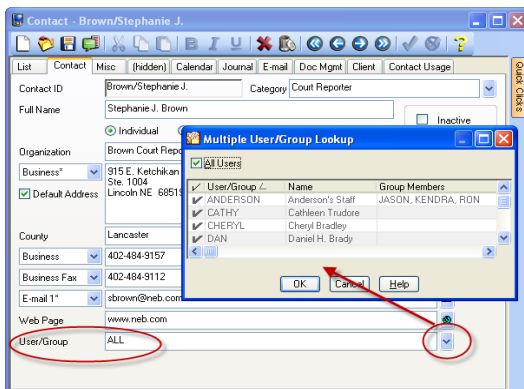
Contact - Brown/Stephanie J.

List | Contact | Misc | (hidden) | Calendar | Journal | E-mail | Doc Mgmt | Client | Contact Usage

Quick Clicks

Contact ID: Brown/Stephanie J.
Category: Court Reporter
Full Name: Stephanie J. Brown
Inactive
Individual
Organization: Brown Court Repor
Business*
915 E. Ketchikan
Ste. 1004
Lincoln NE 6851
Default Address
County: Lancaster
Business: 402-484-9157
Business Fax: 402-484-9112
E-mail 1*: sbrown@neb.com
Web Page: www.neb.com
User/Group: ALL

Multiple User/Group Lookup
All Users

| | User/Group | Name | Group Members |
|---|---|---|---|
| ✔ | ANDERSON | Anderson's Staff | JASON, KENDRA, RON |
| ✔ | CATHY | Cathleen Trudore | |
| ✔ | CHERYL | Cheryl Bradley | |
| ✔ | DAN | Daniel H. Brady | |

OK | Cancel | Help